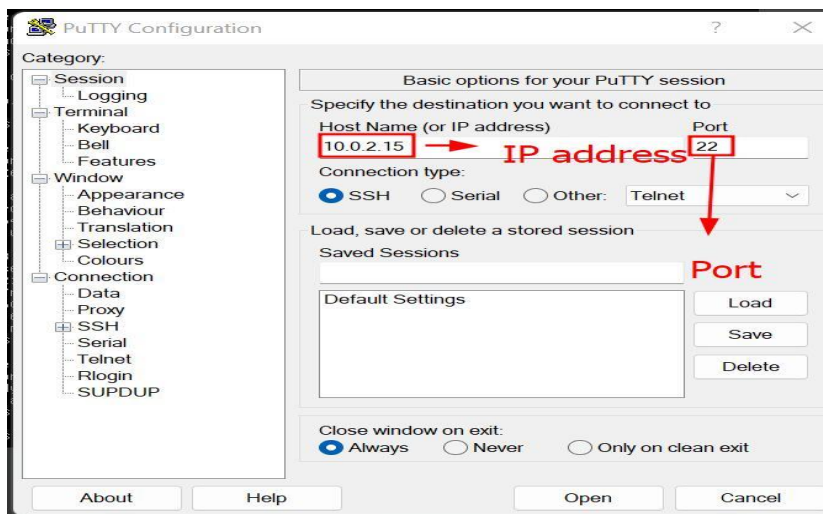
PuTTY Configuration

?

Category:

Session
Logging
Terminal
Keyboard
Bell
Features
Window
Appearance
Behaviour
Translation
Selection
Colours
Connection
Data
Proxy
SSH
Serial
Telnet
Rlogin
SUPDUP

Basic options for your PuTTY session

Specify the destination you want to connect to

Host Name (or IP address)

Port

10.0.2.15

IP address

22

Connection type:

SSH Serial Other: Telnet

Load, save or delete a stored session

Saved Sessions

Port

Default Settings

Load

Save

Delete

Close window on exit:

Always Never Only on clean exit

About

Help

Open

Cancel